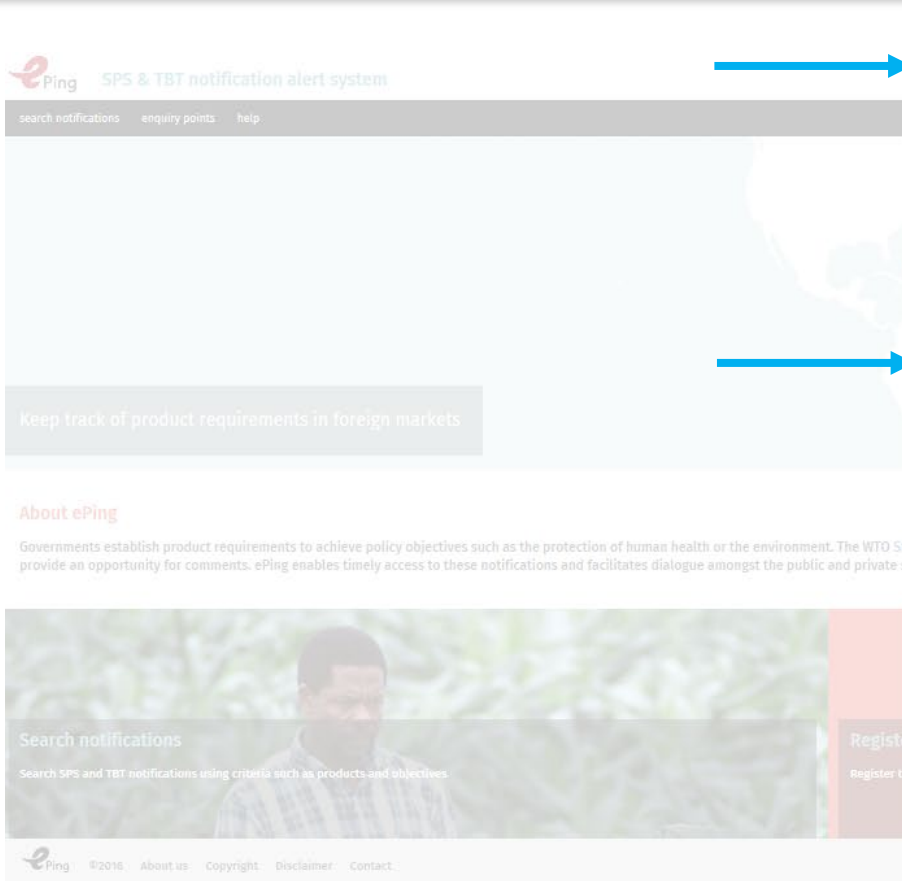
ePing SPS & TBT notification alert system

search notifications enquiry points help

Keep track of product requirements in foreign markets

About ePing

Governments establish product requirements to achieve policy objectives such as the protection of human health or the environment. The WTO S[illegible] provide an opportunity for comments. ePing enables timely access to these notifications and facilitates dialogue amongst the public and private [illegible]

Search notifications

Search SPS and TBT notifications using criteria such as products and objectives

Regist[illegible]

Register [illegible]

ePing ©2016 About us Copyright Disclaimer Contact